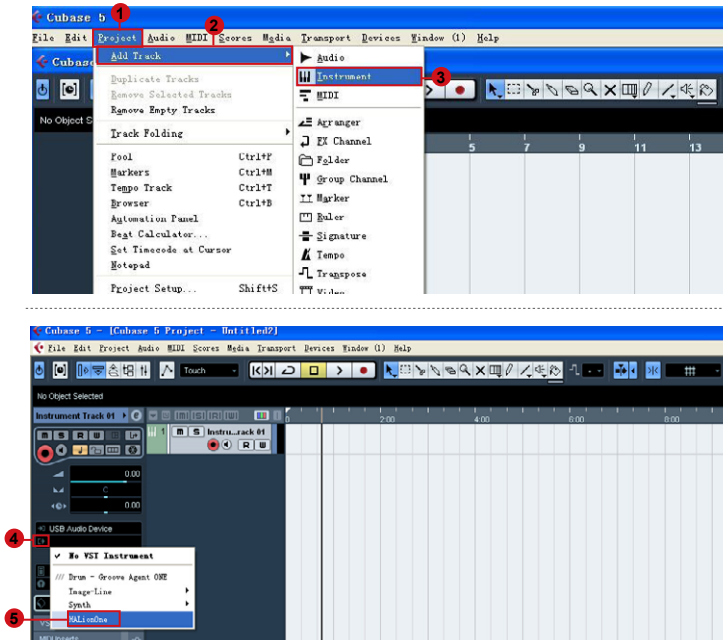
Cubase 5

1

File Edit Project Audio MIDI Scores Media Transport Devices Window (1) Help

2

Cubase

Add Track

Audio

Instrument

3

MIDI

No Object S

Duplicate Tracks

Remove Selected Tracks

Remove Empty Tracks

Arranger

FX Channel

Track Folding

Folder

Group Channel

Pool Ctrl+P

Markers Ctrl+M

Marker

Tempo Track Ctrl+T

Ruler

Browser Ctrl+B

Signature

Automation Panel

Tempo

Beat Calculator...

Transpose

Set Timecode at Cursor

Notepad

Project Setup... Shift+S

Video

5 7 9 11 13

Cubase 5 - [Cubase 5 Project - Untitled2]

File Edit Project Audio MIDI Scores Media Transport Devices Window (1) Help

Touch

No Object Selected

Instrument Track 01

1

Instru...rack 01

M S

R W

M S R W

0:00

2:00

4:00

6:00

0.00

C

0.00

USB Audio Device

4

No VST Instrument

Drum - Groove Agent ONE

Image-Line

Synth

5

HALionOne